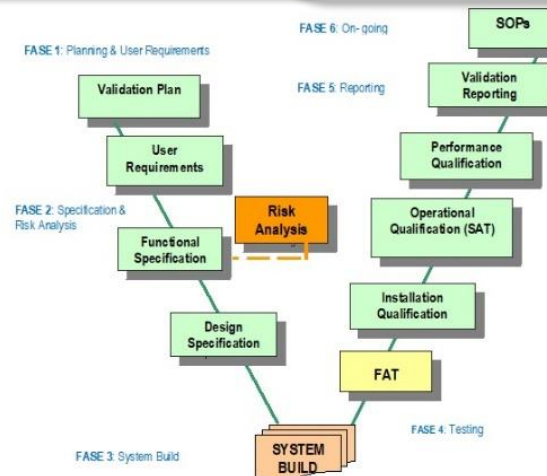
FASE 6: On-going

SOPs

FASE 1: Planning & User Requirements

Validation Plan

FASE 5: Reporting

Validation Reporting

User Requirements

Performance Qualification

FASE 2: Specification & Risk Analysis

Risk Analysis

Operational Qualification (SAT)

Functional Specification

Installation Qualification

Design Specification

FAT

FASE 4: Testing

FASE 3: System Build

SYSTEM BUILD